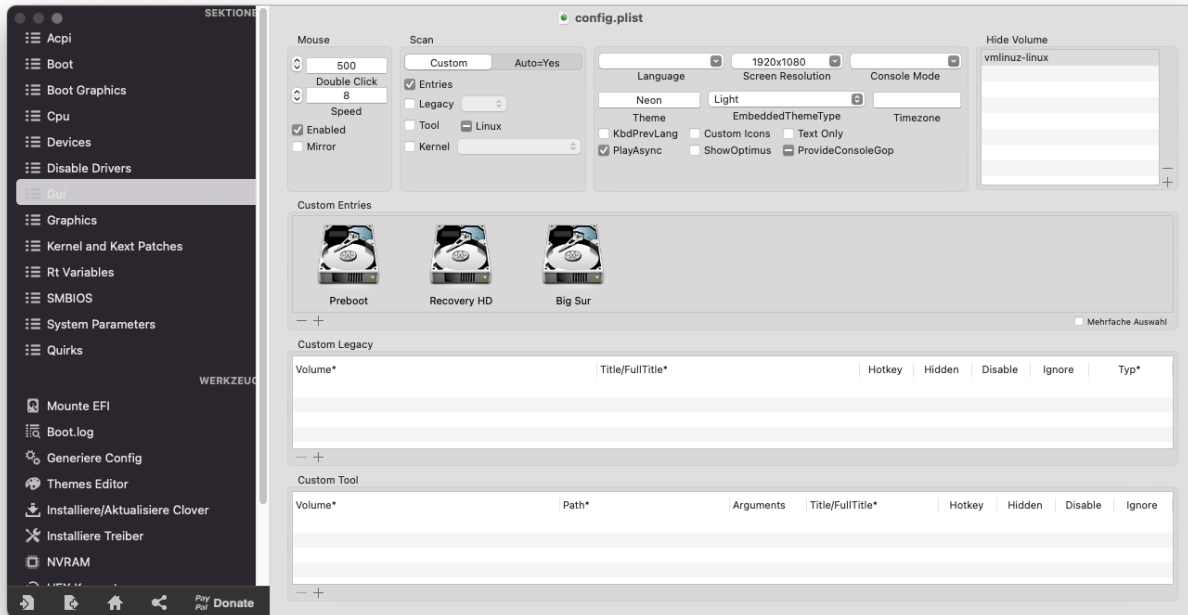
SEKTIONE

Acpi
Boot
Boot Graphics
Cpu
Devices
Disable Drivers
Gui
Graphics
Kernel and Kext Patches
Rt Variables
SMBIOS
System Parameters
Quirks

WERKZEUG

Mounte EFI
Boot.log
Generiere Config
Themes Editor
Installiere/Aktualisiere Clover
Installiere Treiber
NVRAM

Pay Pal Donate

config.plist

Mouse
500
Double Click
8
Speed
Enabled
Mirror

Scan
Custom
Auto=Yes
Entries
Legacy
Tool
Linux
Kernel

Language
1920x1080
Screen Resolution
Console Mode
Neon
Theme
Light
EmbeddedThemeType
Timezone
KbdPrevLang
Custom Icons
Text Only
PlayAsync
ShowOptimus
ProvideConsoleGop

Hide Volume
vmlinuz-linux

Custom Entries
Preboot
Recovery HD
Big Sur
Mehrfache Auswahl

Custom Legacy
| Volume* | Title/FullTitle* | Hotkey | Hidden | Disable | Ignore | Typ* |
|---|---|---|---|---|---|---|

Custom Tool
| Volume* | Path* | Arguments | Title/FullTitle* | Hotkey | Hidden | Disable | Ignore |
|---|---|---|---|---|---|---|---|